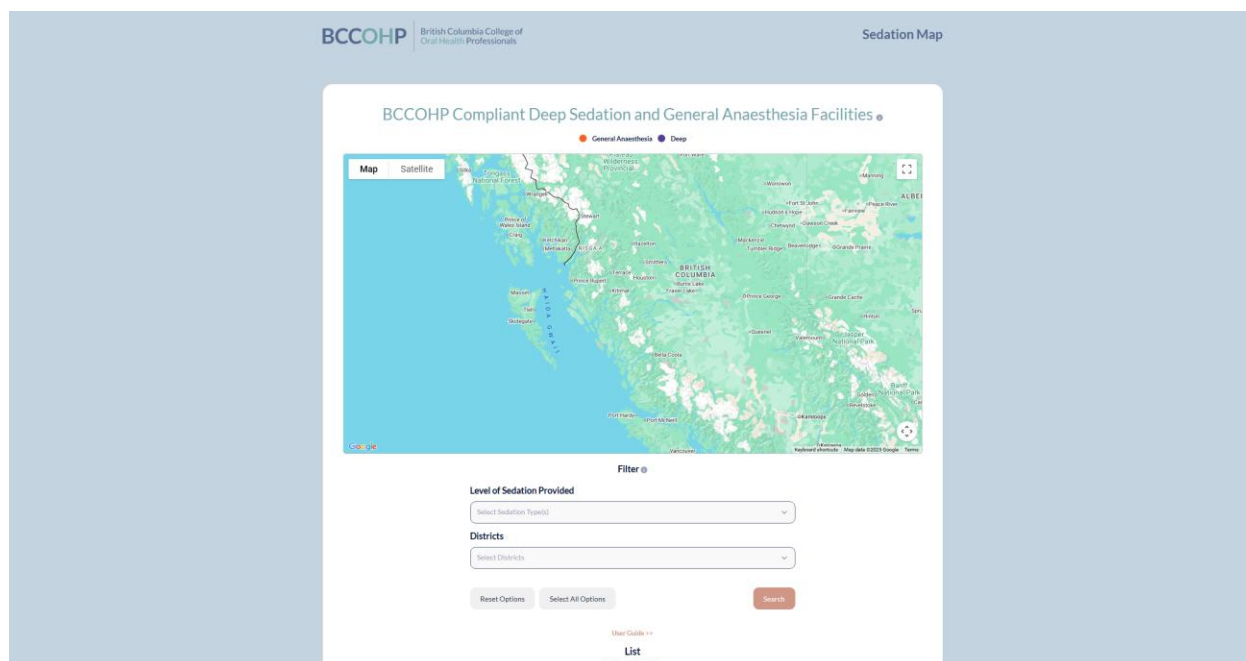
BCCOHP British Columbia College of Oral Health Professionals

Sedation Map

BCCOHP Compliant Deep Sedation and General Anaesthesia Facilities

General Anaesthesia Deep

Map Satellite

Tongass National Forest
Wrangell
Stewart
Prince of Wales Island
Craig
Ketchikan
Metlakatla
ALASKA
Hazelton
Smithers
Terrace
Houston
BRITISH COLUMBIA
Prince Rupert
Kitimat
Burns Lake
Fraser Lake
Masset
HAIDA GWAII
Tlell
Skidegate
Prince George
Mackenzie
Tumbler Ridge
Beaverlodge
Grande Prairie
Fort St John
Hudson's Hope
Chetwynd
Dawson Creek
Fairview
Peace River
Manning
ALBE
Grande Cache
Hinton
Quesnel
Valemount
Jasper National Park
Bella Coola
Banff National Park
Golden
Revelstoke
Port Hardy
Port McNeill
Kamloops
Kelowna
Vancouver
Google
Keyboard shortcuts Map data ©2025 Google Terms

Filter

Level of Sedation Provided

Select Sedation Type(s)

Districts

Select Districts

Reset Options

Select All Options

Search

User Guide >>

List